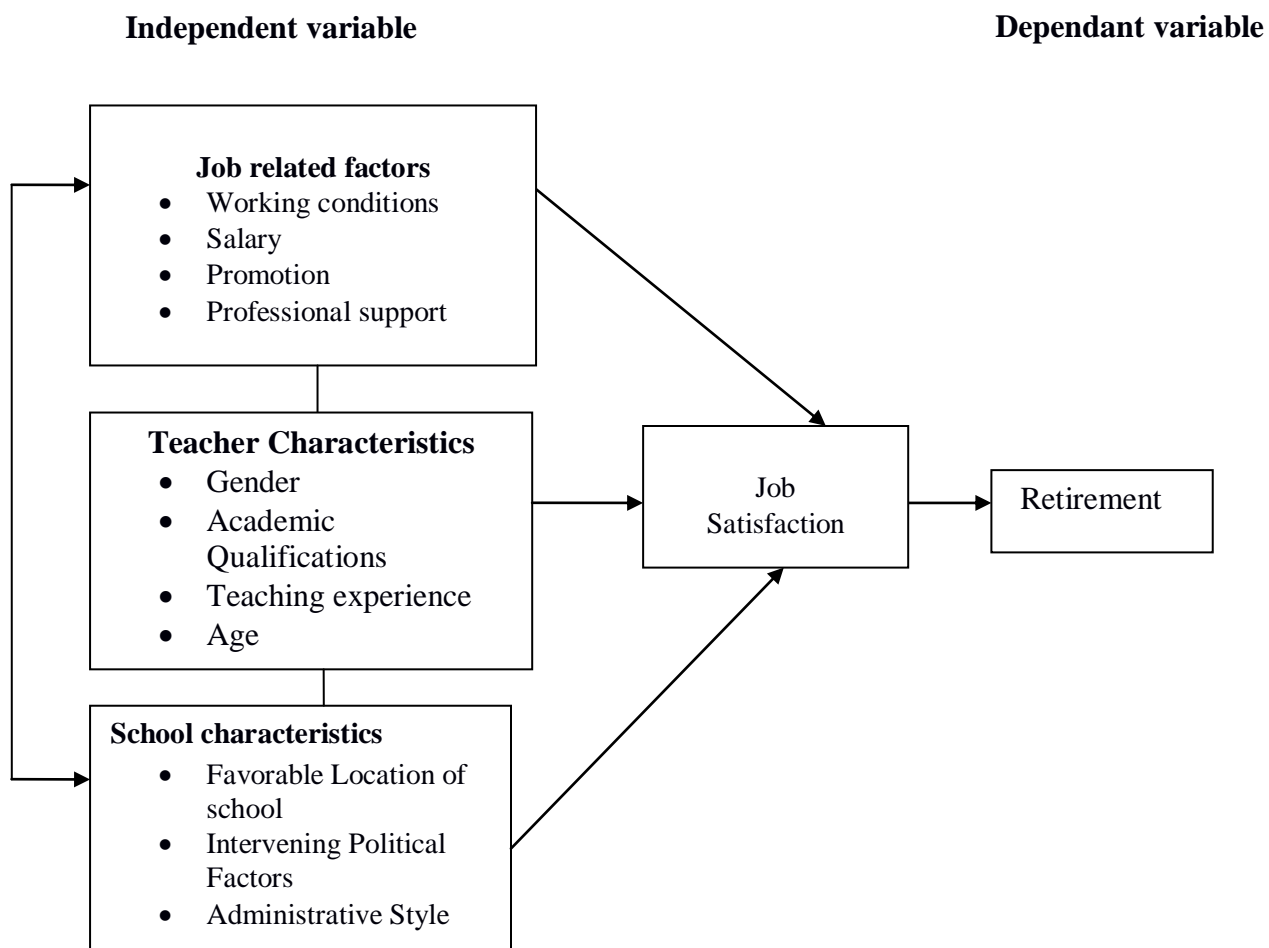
Independent variable

Dependant variable

Job related factors
- Working conditions
- Salary
- Promotion
- Professional support

Teacher Characteristics
- Gender
- Academic Qualifications
- Teaching experience
- Age

School characteristics
- Favorable Location of school
- Intervening Political Factors
- Administrative Style

Job Satisfaction

Retirement